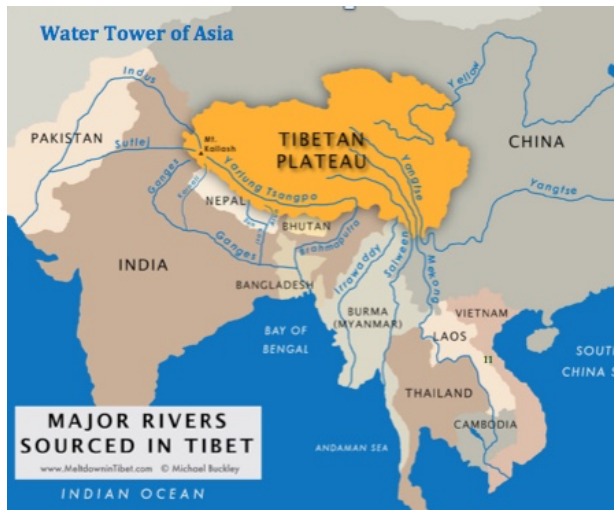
Water Tower of Asia

Indus

Yellow

PAKISTAN

Sutlej

Mt. Kailash

TIBETAN PLATEAU

CHINA

Yarlung Tsangpo

Yangtse

Yangtse

Ganges

NEPAL

BHUTAN

Ganges

Brahmaputra

INDIA

BANGLADESH

Irrawaddy

Salween

Mekong

BURMA (MYANMAR)

VIETNAM

BAY OF BENGAL

LAOS

SOUTH CHINA S

THAILAND

CAMBODIA

ANDAMAN SEA

MAJOR RIVERS SOURCED IN TIBET

www.MeltdowninTibet.com © Michael Buckley

INDIAN OCEAN